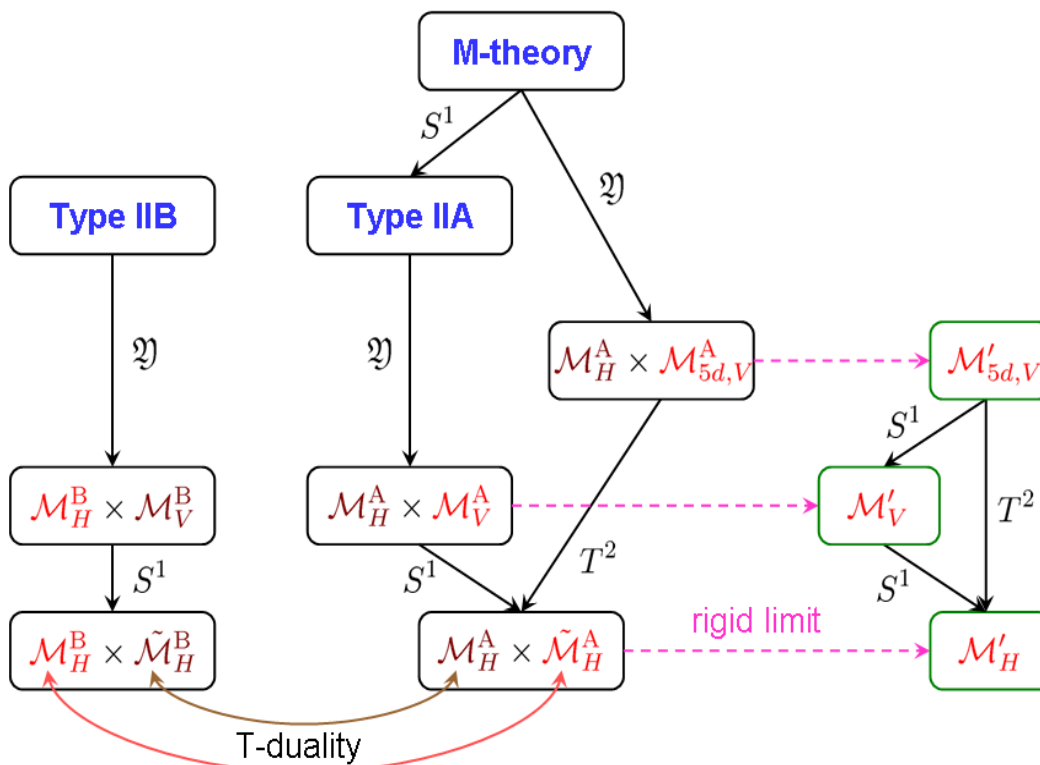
M-theory

$S^1$

$\mathfrak{Y}$

Type IIB

Type IIA

$\mathfrak{Y}$

$\mathfrak{Y}$

$\mathcal{M}_H^{\mathrm{A}} \times \mathcal{M}_{5d,V}^{\mathrm{A}}$

$\mathcal{M}'_{5d,V}$

$S^1$

$\mathcal{M}_H^{\mathrm{B}} \times \mathcal{M}_V^{\mathrm{B}}$

$\mathcal{M}_H^{\mathrm{A}} \times \mathcal{M}_V^{\mathrm{A}}$

$\mathcal{M}'_V$

$T^2$

$S^1$

$T^2$

$S^1$

$S^1$

rigid limit

$\mathcal{M}_H^{\mathrm{B}} \times \tilde{\mathcal{M}}_H^{\mathrm{B}}$

$\mathcal{M}_H^{\mathrm{A}} \times \tilde{\mathcal{M}}_H^{\mathrm{A}}$

$\mathcal{M}'_H$

T-duality